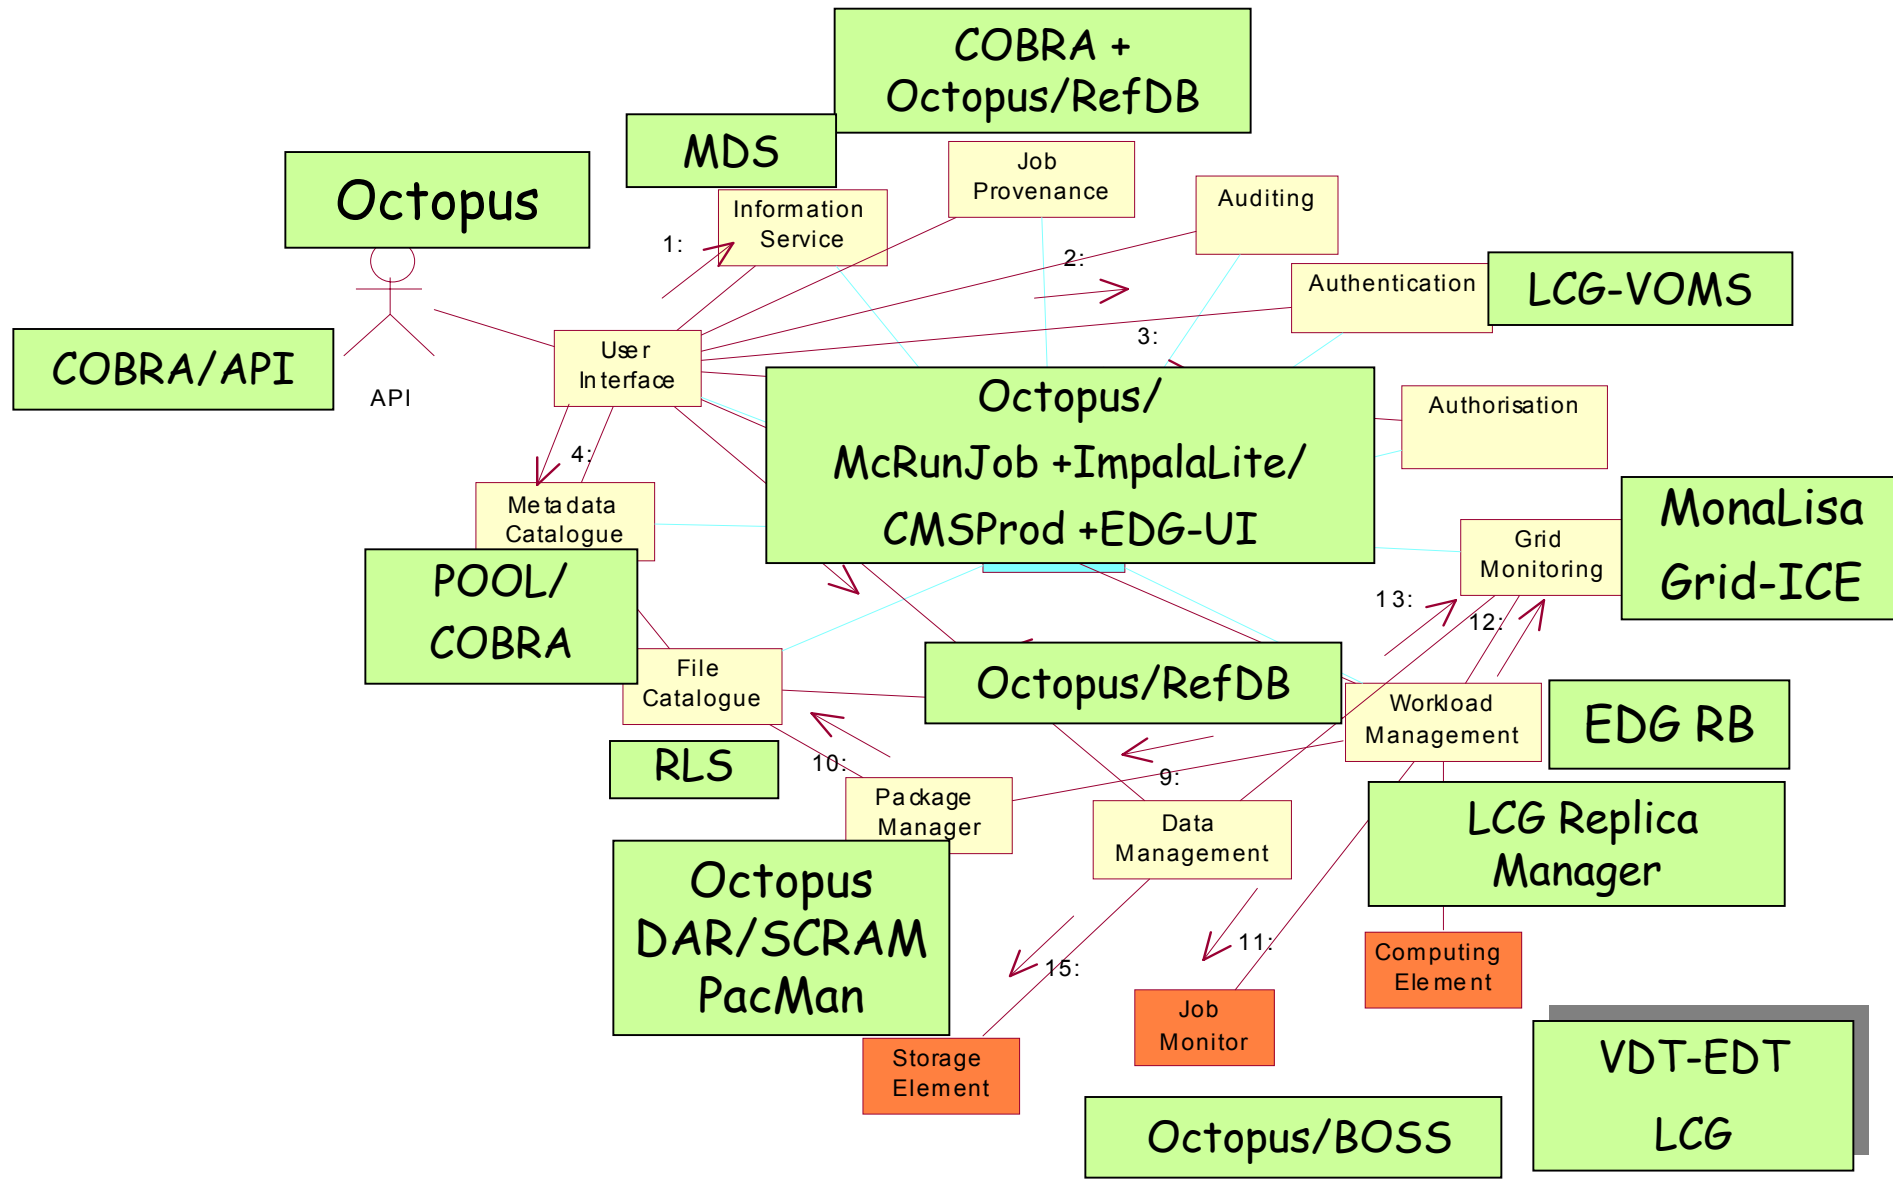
COBRA + Octopus/RefDB

MDS

Octopus

Job Provenance

Information Service

Auditing

1:

2:

Authentication

LCG-VOMS

COBRA/API

User Interface

3:

API

Octopus/ McRunJob +ImpalaLite/ CMSProd +EDG-UI

Authorisation

4:

Metadata Catalogue

MonaLisa Grid-ICE

Grid Monitoring

POOL/ COBRA

13:

12:

File Catalogue

Octopus/RefDB

Workload Management

EDG RB

RLS

10:

9:

Package Manager

Data Management

LCG Replica Manager

Octopus DAR/SCRAM PacMan

11:

Computing Element

15:

Job Monitor

Storage Element

VDT-EDT LCG

Octopus/BOSS